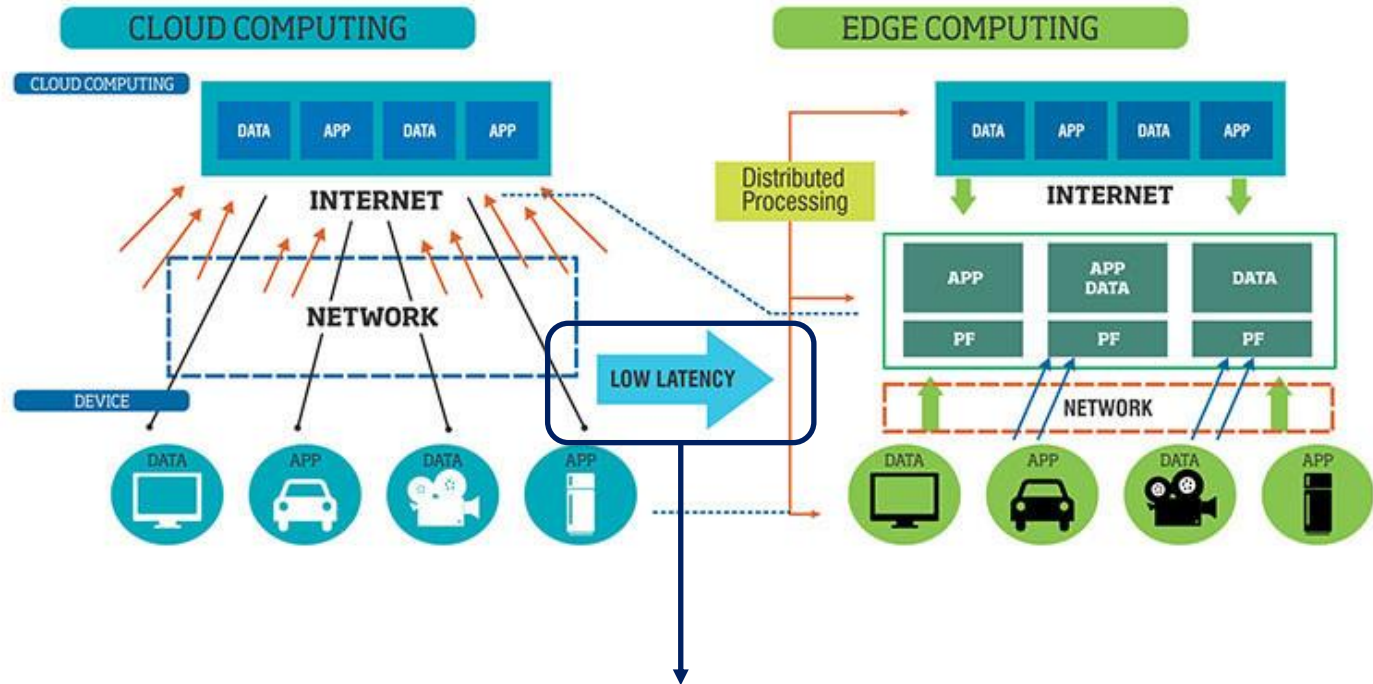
CLOUD COMPUTING

CLOUD COMPUTING

DATA APP DATA APP

INTERNET

NETWORK

DEVICE

DATA APP DATA APP

LOW LATENCY

EDGE COMPUTING

Distributed Processing

DATA APP DATA APP

INTERNET

APP
PF

APP DATA
PF

DATA
PF

NETWORK

DATA APP DATA APP